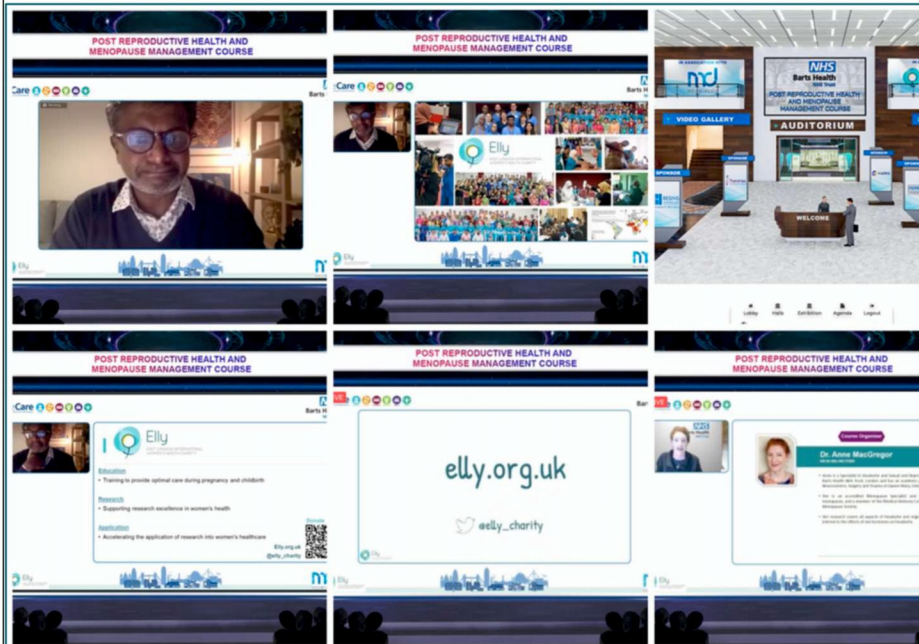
POST REPRODUCTIVE HEALTH AND MENOPAUSE MANAGEMENT COURSE

Care

Barts H

Elly

POST REPRODUCTIVE HEALTH AND MENOPAUSE MANAGEMENT COURSE

Care

Barts H

Elly

Elly

IN ASSOCIATION WITH

mcl

NHS Barts Health NHS Trust

POST REPRODUCTIVE HEALTH AND MENOPAUSE MANAGEMENT COURSE

VIDEO GALLERY

AUDITORIUM

WELCOME

Lobby Halls Exhibition Agenda Logout

POST REPRODUCTIVE HEALTH AND MENOPAUSE MANAGEMENT COURSE

Care

Barts H

Elly

Education
• Training to provide optimal care during pregnancy and childbirth

Research
• Supporting research excellence in women's health

Application
• Accelerating the application of research into women's healthcare

Elly.org.uk
@elly_charity

Elly

POST REPRODUCTIVE HEALTH AND MENOPAUSE MANAGEMENT COURSE

Bar

elly.org.uk

@elly_charity

Elly

POST REPRODUCTIVE HEALTH AND MENOPAUSE MANAGEMENT COURSE

Course Organiser

Dr. Anne MacGregor

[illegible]

Elly